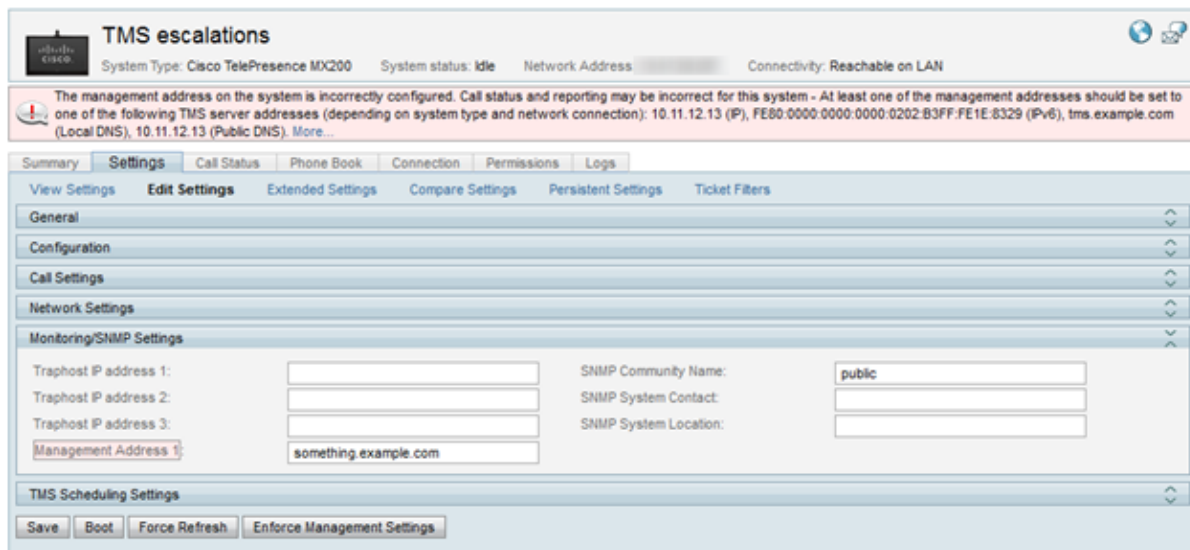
TMS escalations

System Type: Cisco TelePresence MX200 System status: Idle Network Address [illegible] Connectivity: Reachable on LAN

The management address on the system is incorrectly configured. Call status and reporting may be incorrect for this system - At least one of the management addresses should be set to one of the following TMS server addresses (depending on system type and network connection): 10.11.12.13 (IP), FE80:0000:0000:0000:0202:B3FF:FE1E:8329 (IPv6), tms.example.com (Local DNS), 10.11.12.13 (Public DNS). More...

Summary | Settings | Call Status | Phone Book | Connection | Permissions | Logs

View Settings | Edit Settings | Extended Settings | Compare Settings | Persistent Settings | Ticket Filters

General

Configuration

Call Settings

Network Settings

Monitoring/SNMP Settings

| | | | |
|---|---|---|---|
| Traphost IP address 1: | | SNMP Community Name: | public |
| Traphost IP address 2: | | SNMP System Contact: | |
| Traphost IP address 3: | | SNMP System Location: | |
| Management Address 1: | something.example.com | | |

TMS Scheduling Settings

Save | Boot | Force Refresh | Enforce Management Settings